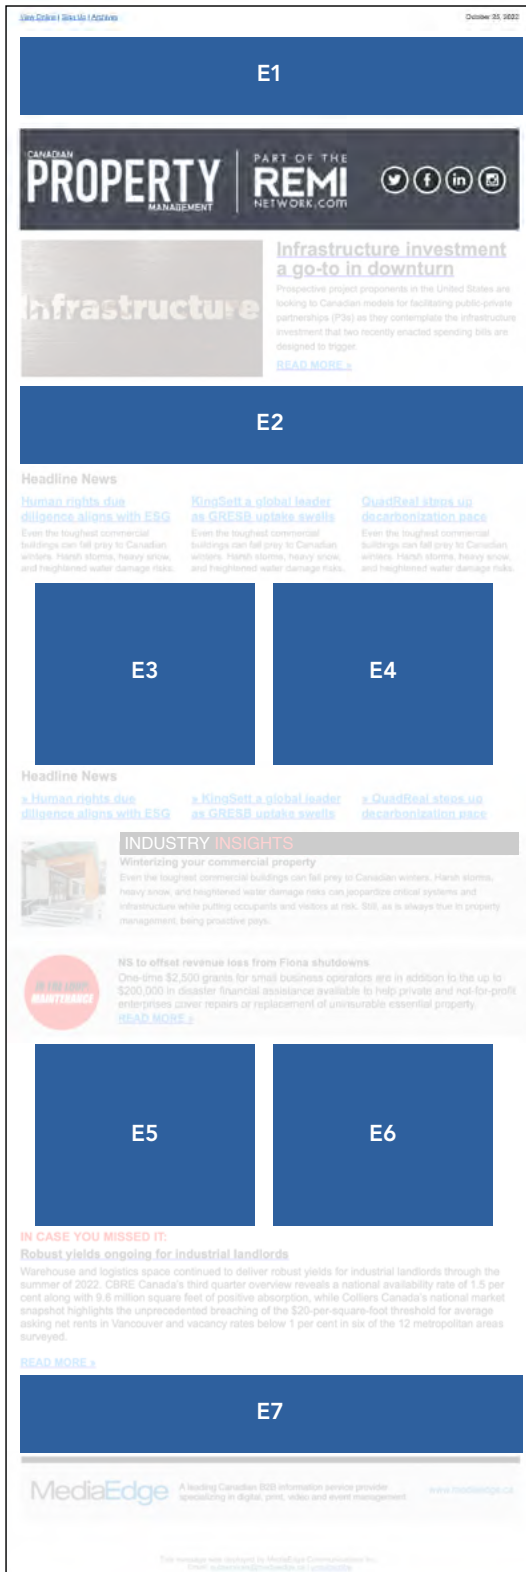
View Online | Sign Up | Archives

October 25, 2022

E1

CANADIAN PROPERTY MANAGEMENT

PART OF THE REMI NETWORK.COM

Infrastructure

Infrastructure investment a go-to in downturn

Prospective project proponents in the United States are looking to Canadian models for facilitating public-private partnerships (P3s) as they contemplate the infrastructure investment that two recently enacted spending bills are designed to trigger.

READ MORE »

E2

Headline News

Human rights due diligence aligns with ESG

Even the toughest commercial buildings can fall prey to Canadian winters. Harsh storms, heavy snow, and heightened water damage risks.

KingSett a global leader as GRESB uptake swells

Even the toughest commercial buildings can fall prey to Canadian winters. Harsh storms, heavy snow, and heightened water damage risks.

QuadReal steps up decarbonization pace

Even the toughest commercial buildings can fall prey to Canadian winters. Harsh storms, heavy snow, and heightened water damage risks.

E3

E4

Headline News

» Human rights due diligence aligns with ESG

» KingSett a global leader as GRESB uptake swells

» QuadReal steps up decarbonization pace

INDUSTRY INSIGHTS

Winterizing your commercial property

Even the toughest commercial buildings can fall prey to Canadian winters. Harsh storms, heavy snow, and heightened water damage risks can jeopardize critical systems and infrastructure while putting occupants and visitors at risk. Still, as is always true in property management, being proactive pays.

IN THE LOOP: MAINTENANCE

NS to offset revenue loss from Fiona shutdowns

One-time $2,500 grants for small business operators are in addition to the up to $200,000 in disaster financial assistance available to help private and not-for-profit enterprises cover repairs or replacement of uninsurable essential property.

READ MORE »

E5

E6

IN CASE YOU MISSED IT:

Robust yields ongoing for industrial landlords

Warehouse and logistics space continued to deliver robust yields for industrial landlords through the summer of 2022. CBRE Canada's third quarter overview reveals a national availability rate of 1.5 per cent along with 9.6 million square feet of positive absorption, while Colliers Canada's national market snapshot highlights the unprecedented breaching of the $20-per-square-foot threshold for average asking net rents in Vancouver and vacancy rates below 1 per cent in six of the 12 metropolitan areas surveyed.

READ MORE »

E7

MediaEdge

A leading Canadian B2B information service provider specializing in digital, print, video and event management

www.mediaedge.ca

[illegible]